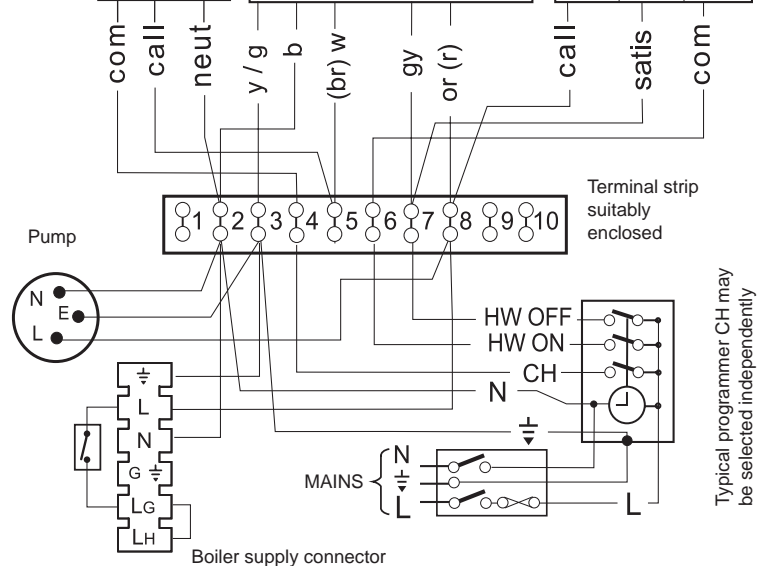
com
call
neut
y / g
b
(br) w
gy
or (r)
call
satis
com

Terminal strip suitably enclosed

1 2 3 4 5 6 7 8 9 10

Pump

N
E
L

HW OFF
HW ON
CH
N

L
N
G
LG
LH

Boiler supply connector

MAINS
N
L

L

Typical programmer CH may be selected independently